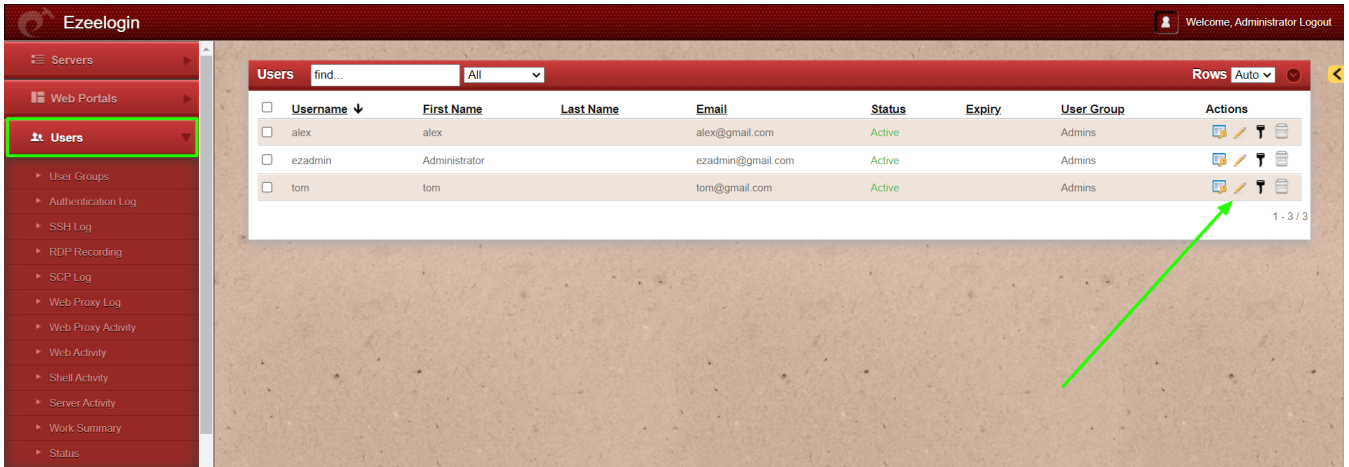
Ezeelogin

Welcome, Administrator Logout

Servers
Web Portals
Users
User Groups
Authentication Log
SSH Log
RDP Recording
SCP Log
Web Proxy Log
Web Proxy Activity
Web Activity
Shell Activity
Server Activity
Work Summary
Status

Users find... All

Rows Auto

| | Username | First Name | Last Name | Email | Status | Expiry | User Group | Actions |
|---|---|---|---|---|---|---|---|---|
| | alex | alex | | alex@gmail.com | Active | | Admins | |
| | ezadmin | Administrator | | ezadmin@gmail.com | Active | | Admins | |
| | tom | tom | | tom@gmail.com | Active | | Admins | |

1 - 3 / 3